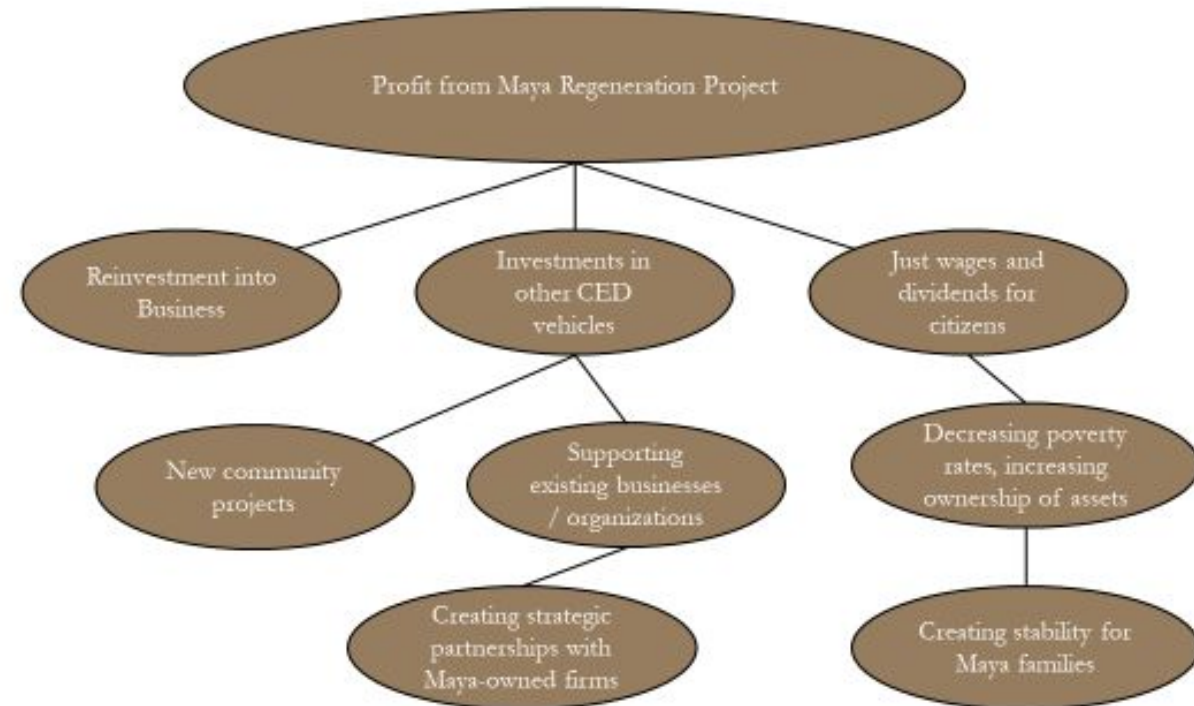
Profit from Maya Regeneration Project

Reinvestment into Business

Investments in other CED vehicles

Just wages and dividends for citizens

New community projects

Supporting existing businesses / organizations

Decreasing poverty rates, increasing ownership of assets

Creating strategic partnerships with Maya-owned firms

Creating stability for Maya families